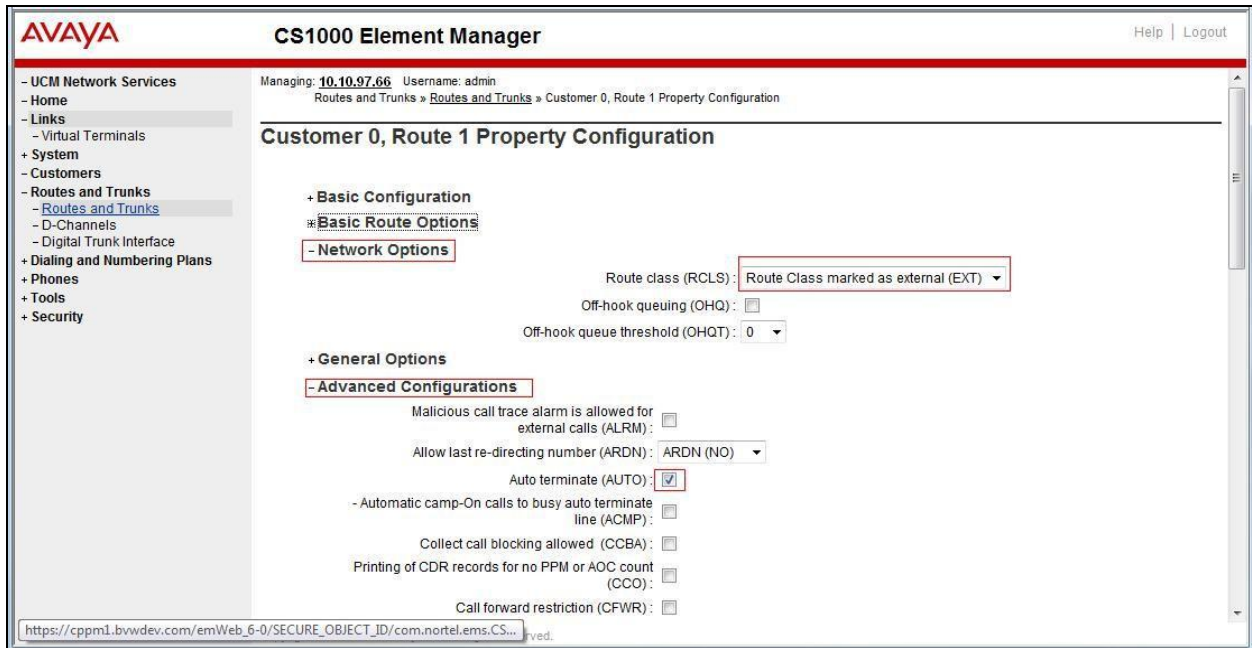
AVAYA

CS1000 Element Manager

Help | Logout

- UCM Network Services
- Home
- Links
- Virtual Terminals
+ System
- Customers
- Routes and Trunks
- Routes and Trunks
- D-Channels
- Digital Trunk Interface
+ Dialing and Numbering Plans
+ Phones
+ Tools
+ Security

Managing: 10.10.97.66 Username: admin
Routes and Trunks » Routes and Trunks » Customer 0, Route 1 Property Configuration

Customer 0, Route 1 Property Configuration

+ Basic Configuration
+ Basic Route Options
- Network Options

Route class (RCLS): Route Class marked as external (EXT)
Off-hook queuing (OHQ):
Off-hook queue threshold (OHQT): 0

+ General Options
- Advanced Configurations

Malicious call trace alarm is allowed for external calls (ALRM):
Allow last re-directing number (ARDN): ARDN (NO)
Auto terminate (AUTO):
- Automatic camp-On calls to busy auto terminate line (ACMP):
Collect call blocking allowed (CCBA):
Printing of CDR records for no PPM or AOC count (CCO):
Call forward restriction (CFWR):

https://cppm1.bvwdev.com/emWeb_6-0/SECURE_OBJECT_ID/com.nortel.ems.CS... rved.